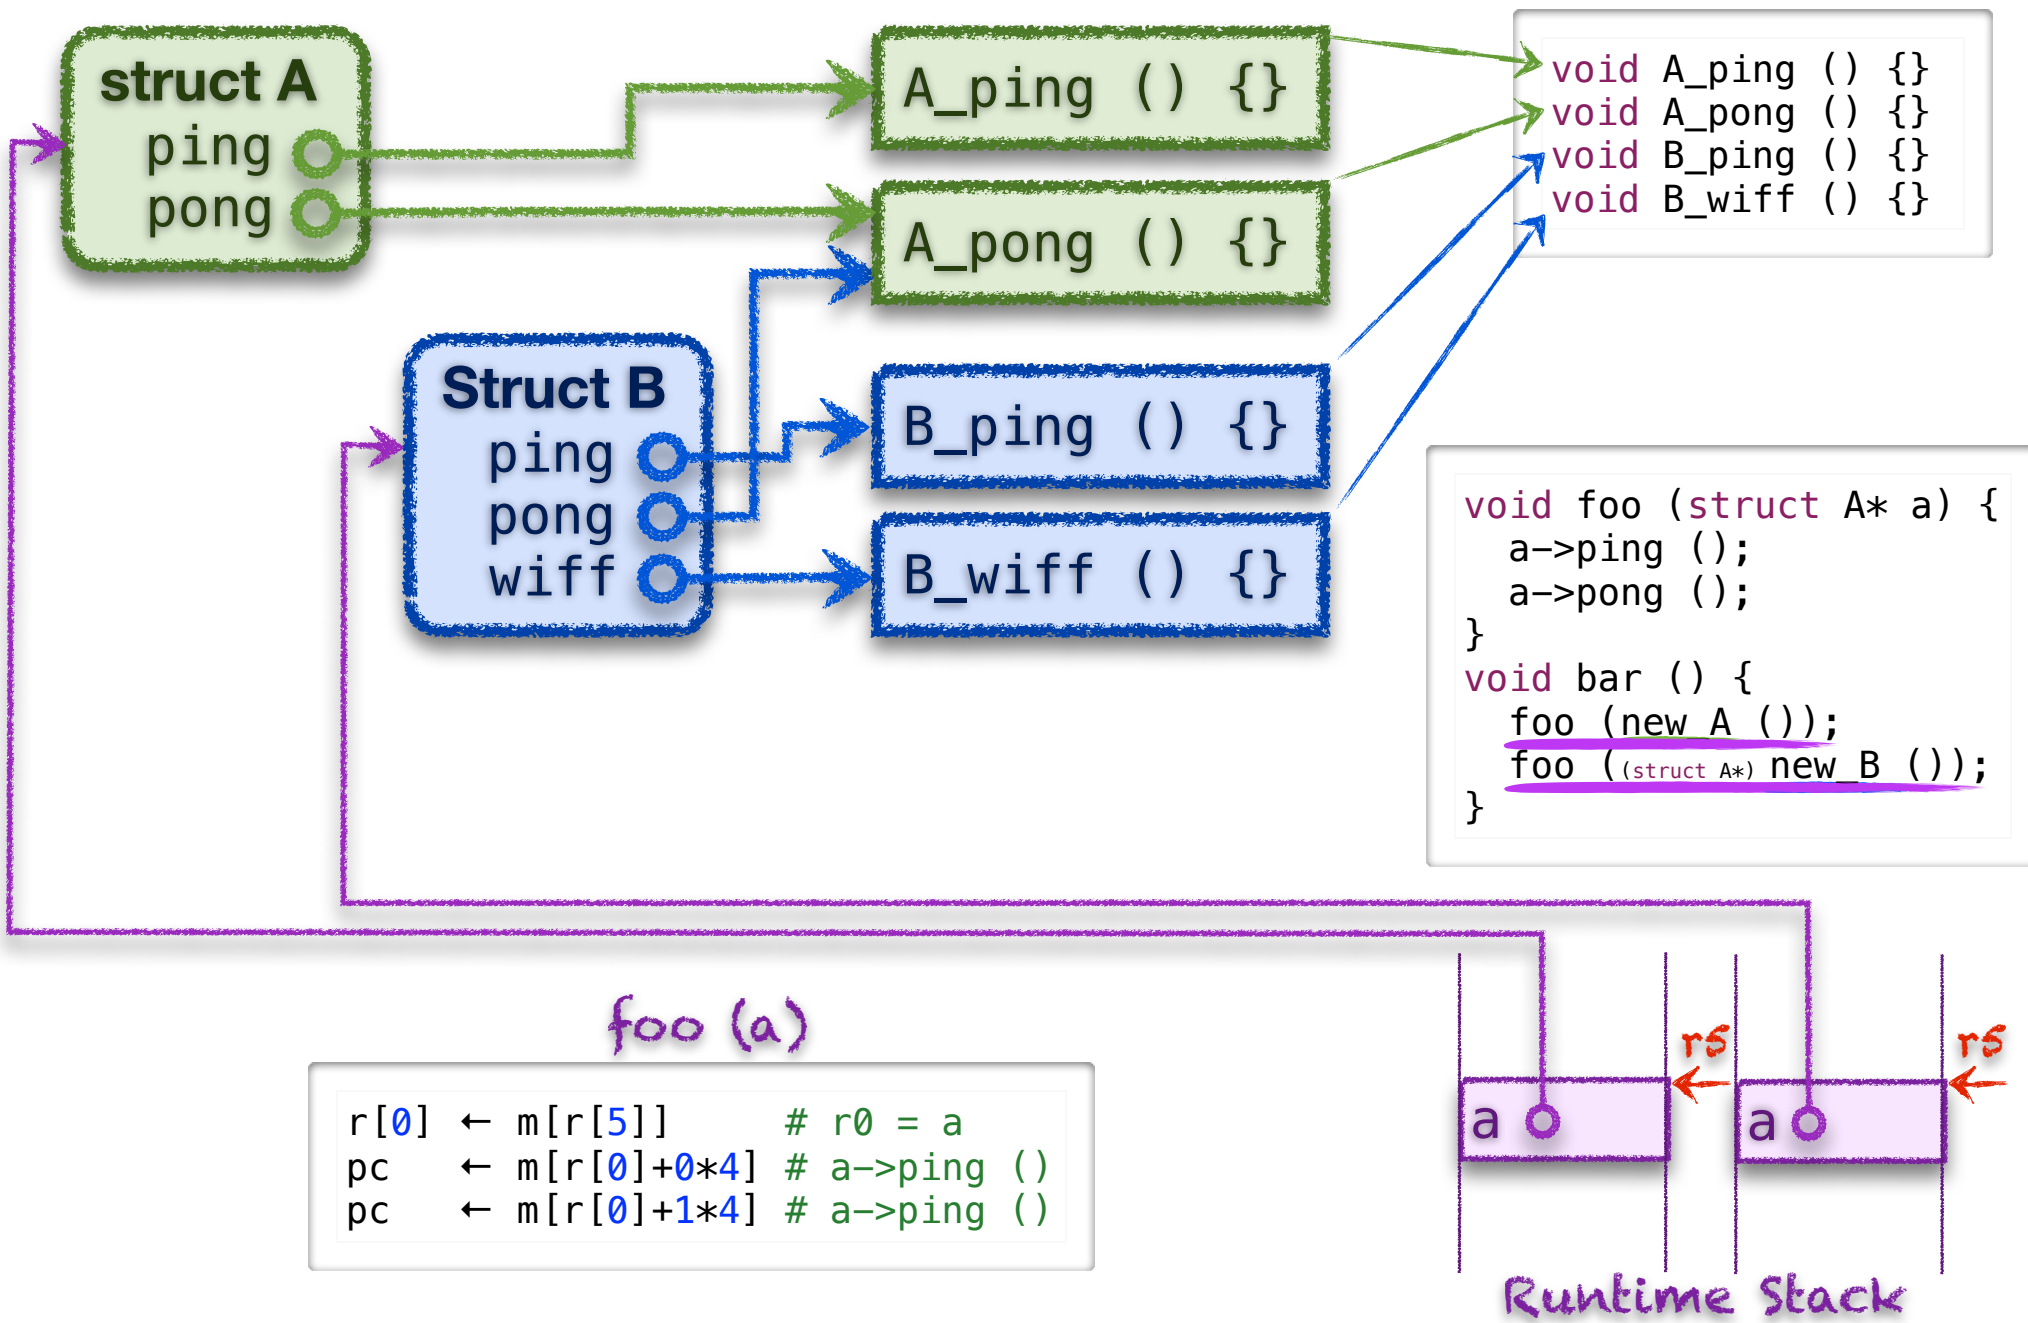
struct A
ping
pong

A_ping () {}

A_pong () {}

void A_ping () {}
void A_pong () {}
void B_ping () {}
void B_wiff () {}

Struct B
ping
pong
wiff

B_ping () {}

B_wiff () {}

void foo (struct A* a) {
a->ping ();
a->pong ();
}
void bar () {
foo (new A ());
foo ((struct A*) new B ());
}

foo (a)

r[0] ← m[r[5]] # r0 = a
pc ← m[r[0]+0*4] # a->ping ()
pc ← m[r[0]+1*4] # a->ping ()

rs
rs
a
a

Runtime Stack